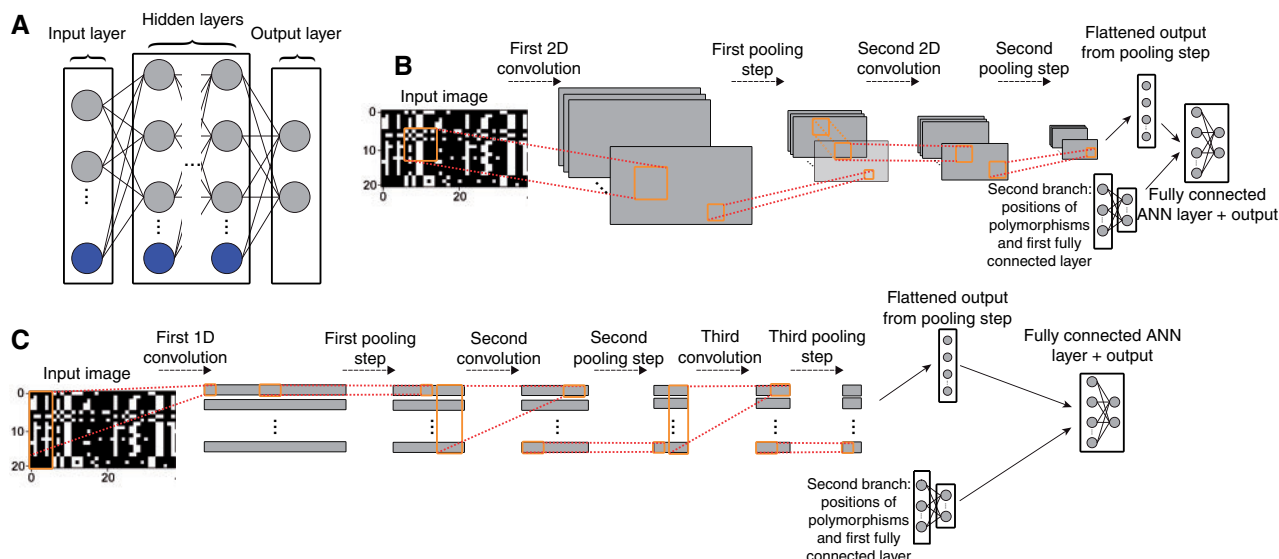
A

Input layer

Hidden layers

Output layer

B

First 2D convolution

First pooling step

Second 2D convolution

Second pooling step

Flattened output from pooling step

Input image

0

10

20

0

20

Second branch: positions of polymorphisms and first fully connected layer

Fully connected ANN layer + output

C

Input image

0

10

20

0

20

First 1D convolution

First pooling step

Second convolution

Second pooling step

Third convolution

Third pooling step

Flattened output from pooling step

Fully connected ANN layer + output

Second branch: positions of polymorphisms and first fully connected layer